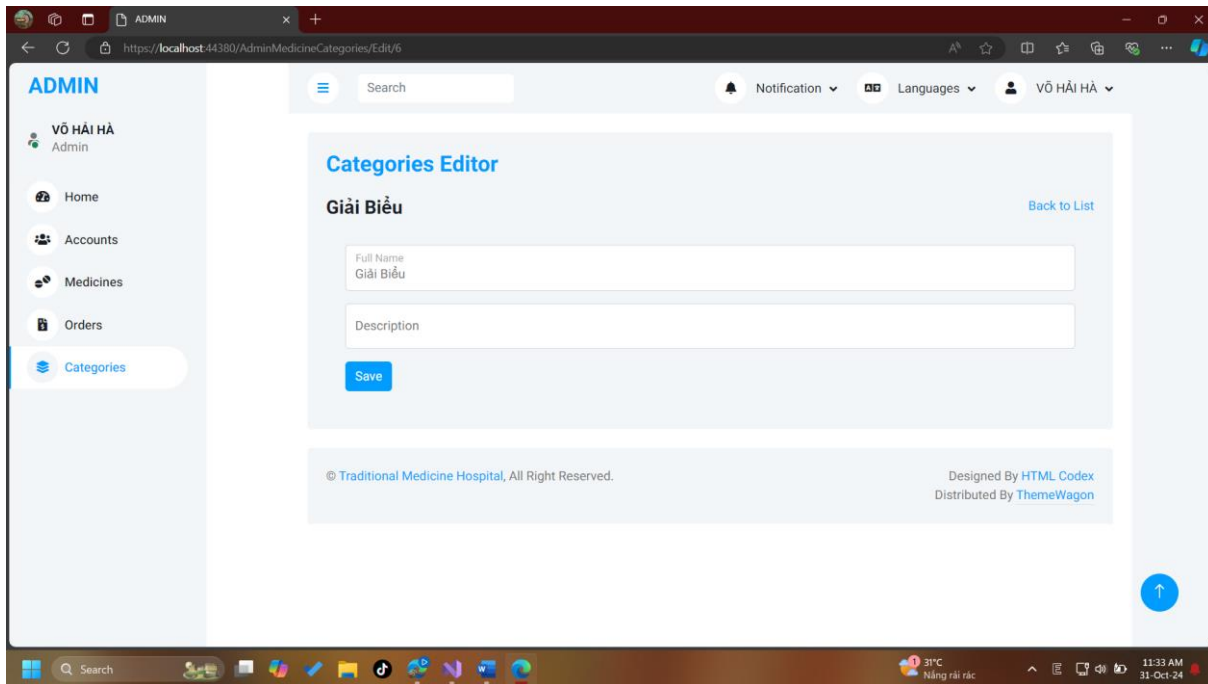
ADMIN

https://localhost:44380/AdminMedicineCategories/Edit/6

ADMIN

VÕ HẢI HÀ
Admin

Home
Accounts
Medicines
Orders
Categories

Search

Notification
Languages
VÕ HẢI HÀ

Categories Editor

Giải Biểu

Back to List

Full Name
Giải Biểu

Description

Save

© Traditional Medicine Hospital, All Right Reserved.

Designed By HTML Codex
Distributed By ThemeWagon

Search

31°C
Nắng rải rác

11:33 AM
31-Oct-24